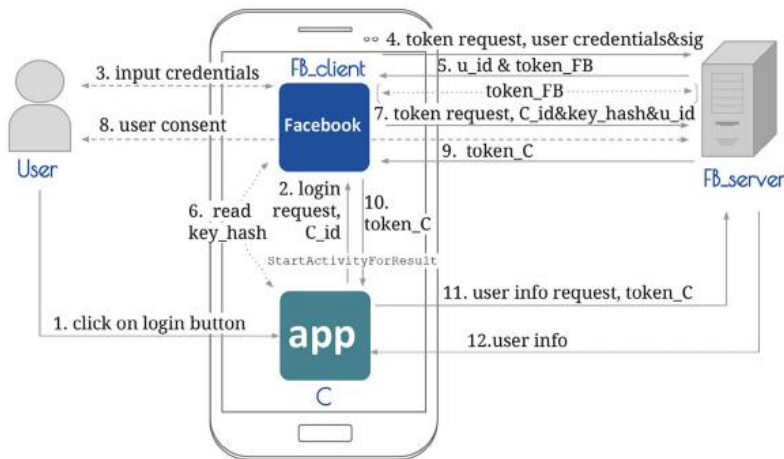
4. token request, user credentials&sig

3. input credentials

FB_client

5. u_id & token_FB

token_FB

Facebook

7. token request, C_id&key_hash&u_id

8. user consent

User

9. token_C

FB_server

6. read key_hash

2. login request, C_id

10. token_C

StartActivityForResult

11. user info request, token_C

1. click on login button

app

12.user info

C